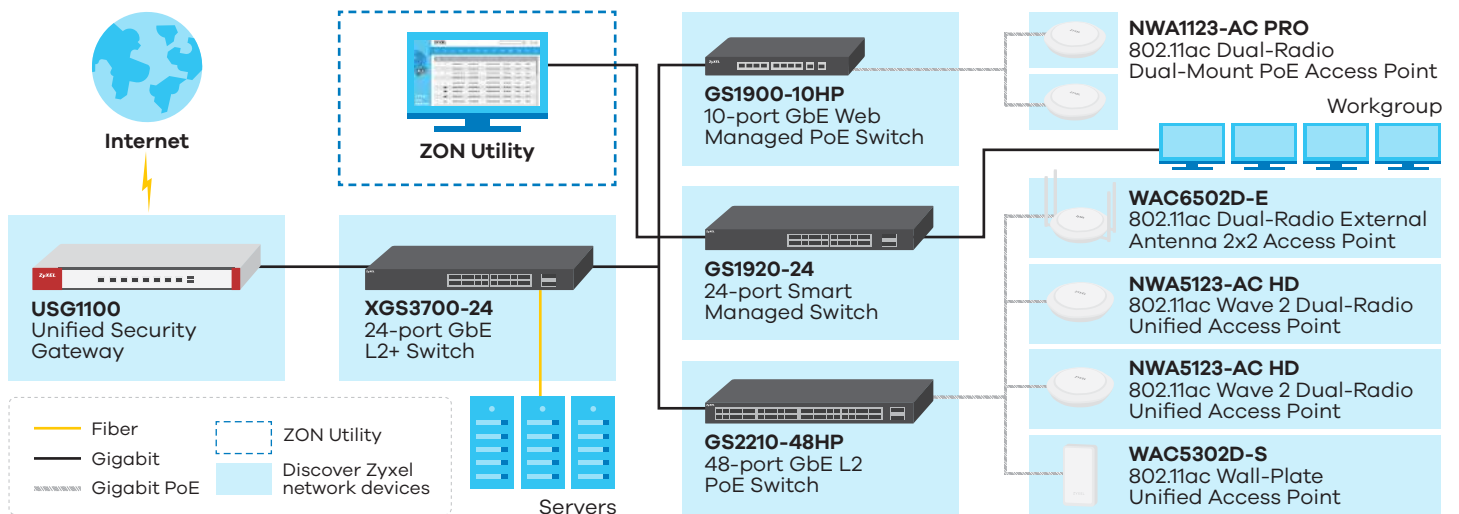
Internet

ZON Utility

USG1100
Unified Security Gateway

XGS3700-24
24-port GbE L2+ Switch

GS1900-10HP
10-port GbE Web Managed PoE Switch

GS1920-24
24-port Smart Managed Switch

GS2210-48HP
48-port GbE L2 PoE Switch

NWA1123-AC PRO
802.11ac Dual-Radio Dual-Mount PoE Access Point

Workgroup

WAC6502D-E
802.11ac Dual-Radio External Antenna 2x2 Access Point

NWA5123-AC HD
802.11ac Wave 2 Dual-Radio Unified Access Point

NWA5123-AC HD
802.11ac Wave 2 Dual-Radio Unified Access Point

WAC5302D-S
802.11ac Wall-Plate Unified Access Point

Fiber
Gigabit
Gigabit PoE
ZON Utility
Discover Zyxel network devices

Servers